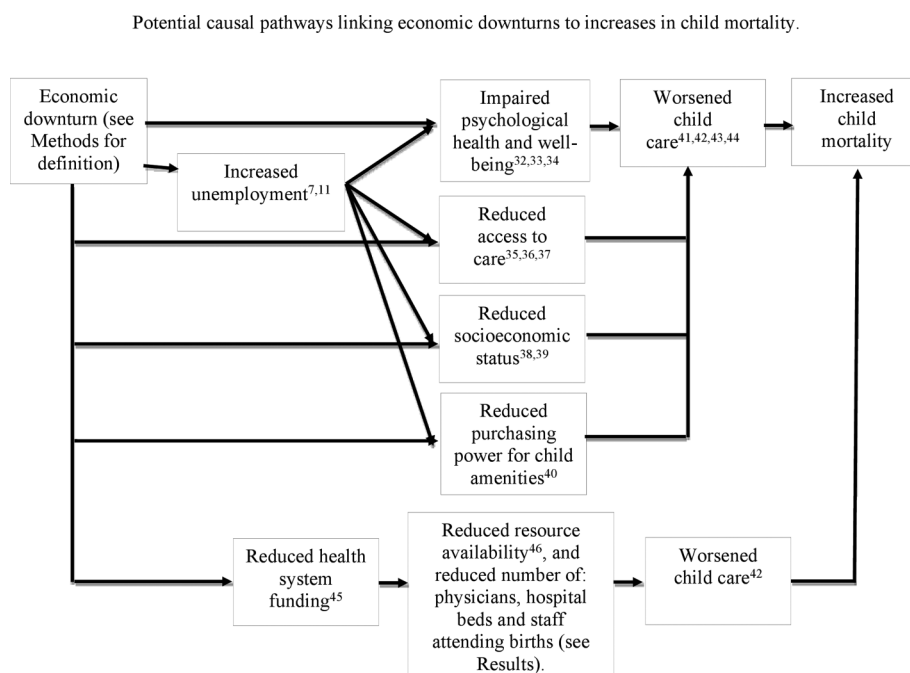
Potential causal pathways linking economic downturns to increases in child mortality.

Economic downturn (see Methods for definition)

Increased unemployment$^{7,11}$

Impaired psychological health and well-being$^{32,33,34}$

Worsened child care$^{41,42,43,44}$

Increased child mortality

Reduced access to care$^{35,36,37}$

Reduced socioeconomic status$^{38,39}$

Reduced purchasing power for child amenities$^{40}$

Reduced health system funding$^{45}$

Reduced resource availability$^{46}$, and reduced number of: physicians, hospital beds and staff attending births (see Results).

Worsened child care$^{42}$